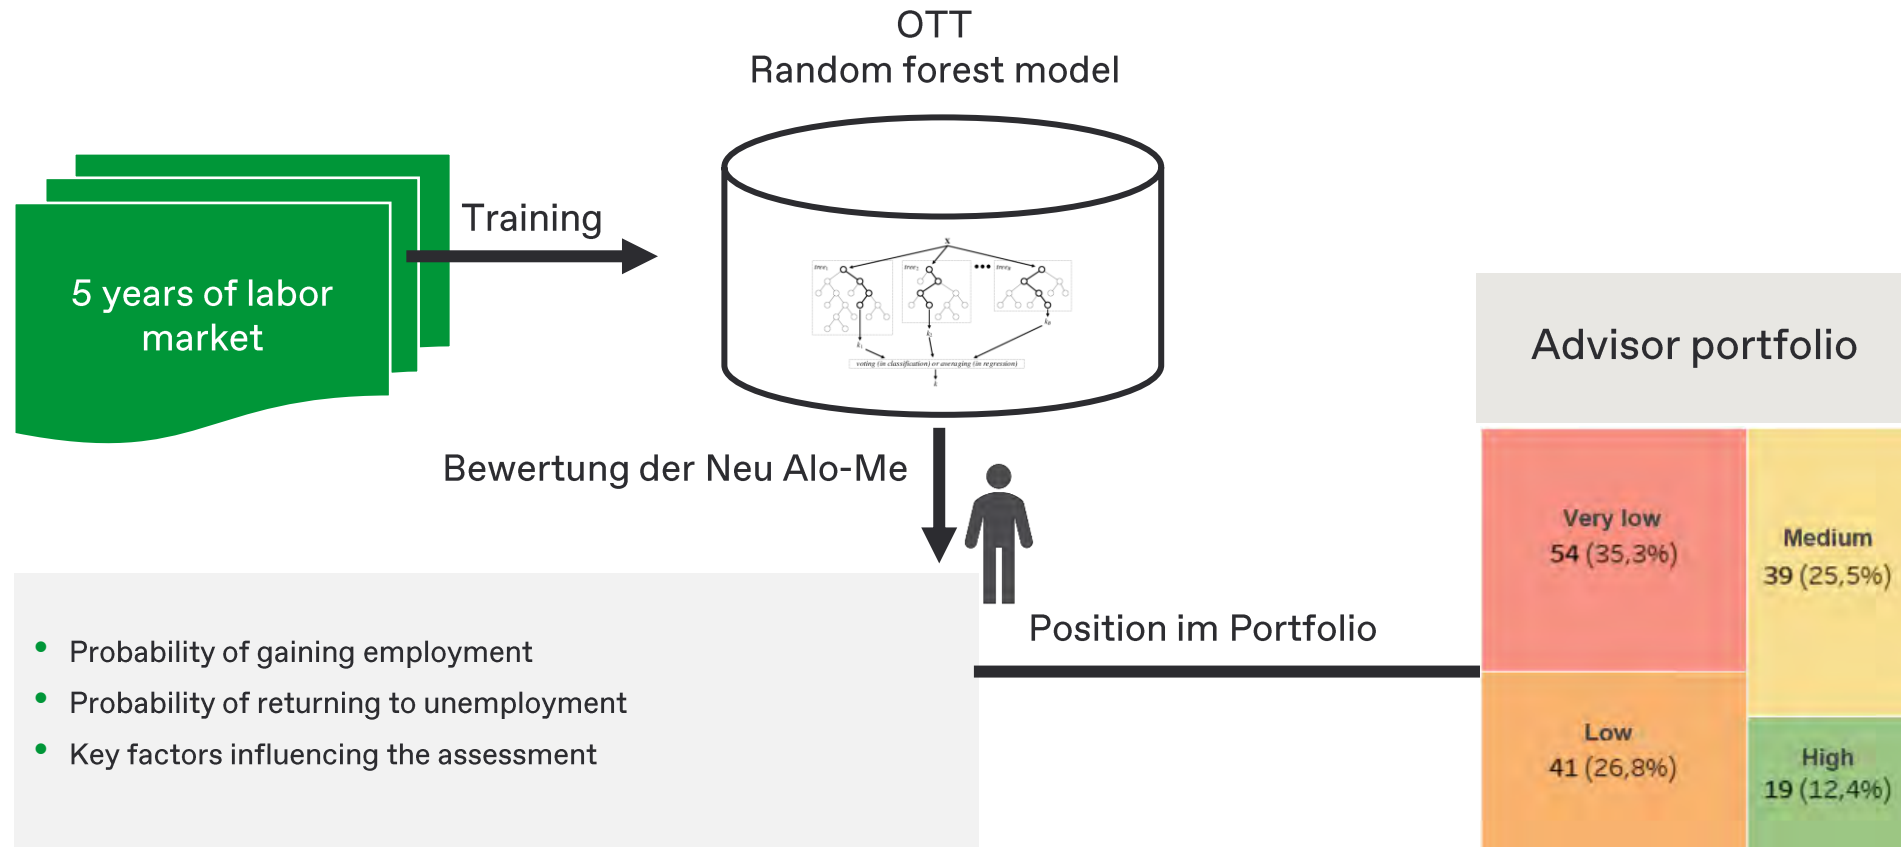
OTT
Random forest model

5 years of labor market

Training

$tree_1$ $tree_2$ $tree_B$

voting (in classification) or averaging (in regression)

Advisor portfolio

Bewertung der Neu Alo-Me

Very low
54 (35,3%)

Medium
39 (25,5%)

Position im Portfolio

- Probability of gaining employment
- Probability of returning to unemployment
- Key factors influencing the assessment

Low
41 (26,8%)

High
19 (12,4%)